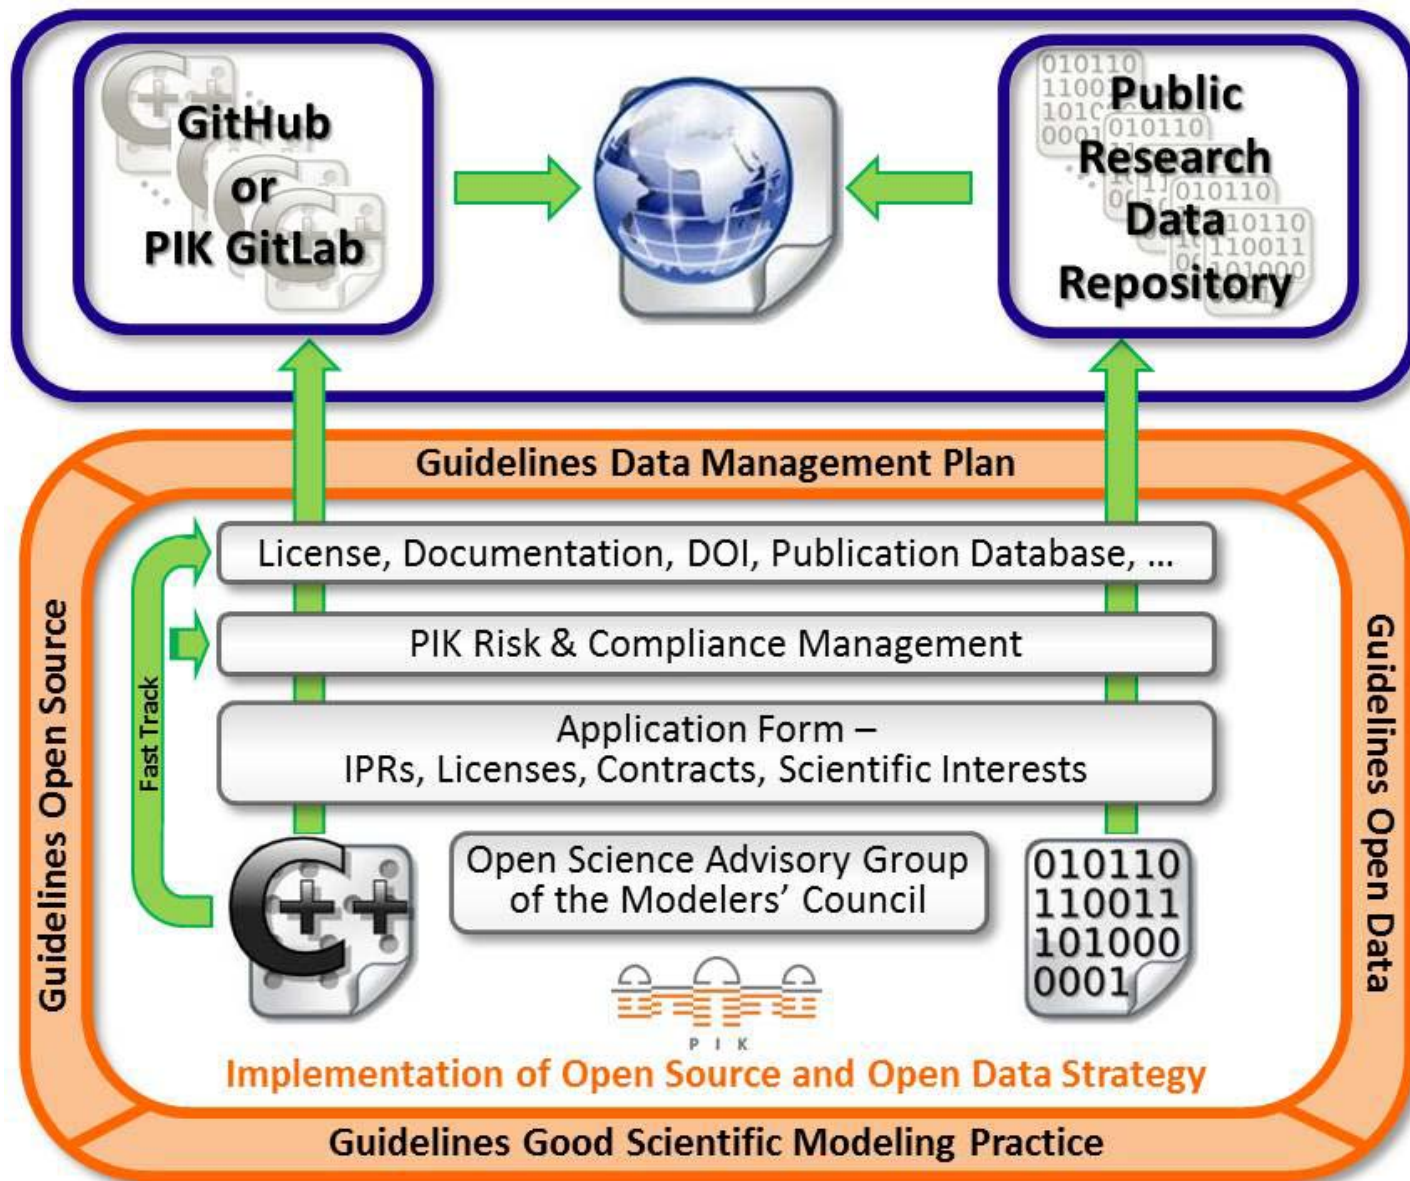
GitHub or PIK GitLab

Public Research Data Repository

Guidelines Data Management Plan

License, Documentation, DOI, Publication Database, …

PIK Risk & Compliance Management

Application Form – IPRs, Licenses, Contracts, Scientific Interests

Fast Track

Open Science Advisory Group of the Modelers' Council

010110
110011
101000
0001

PIK

Implementation of Open Source and Open Data Strategy

Guidelines Open Source

Guidelines Open Data

Guidelines Good Scientific Modeling Practice